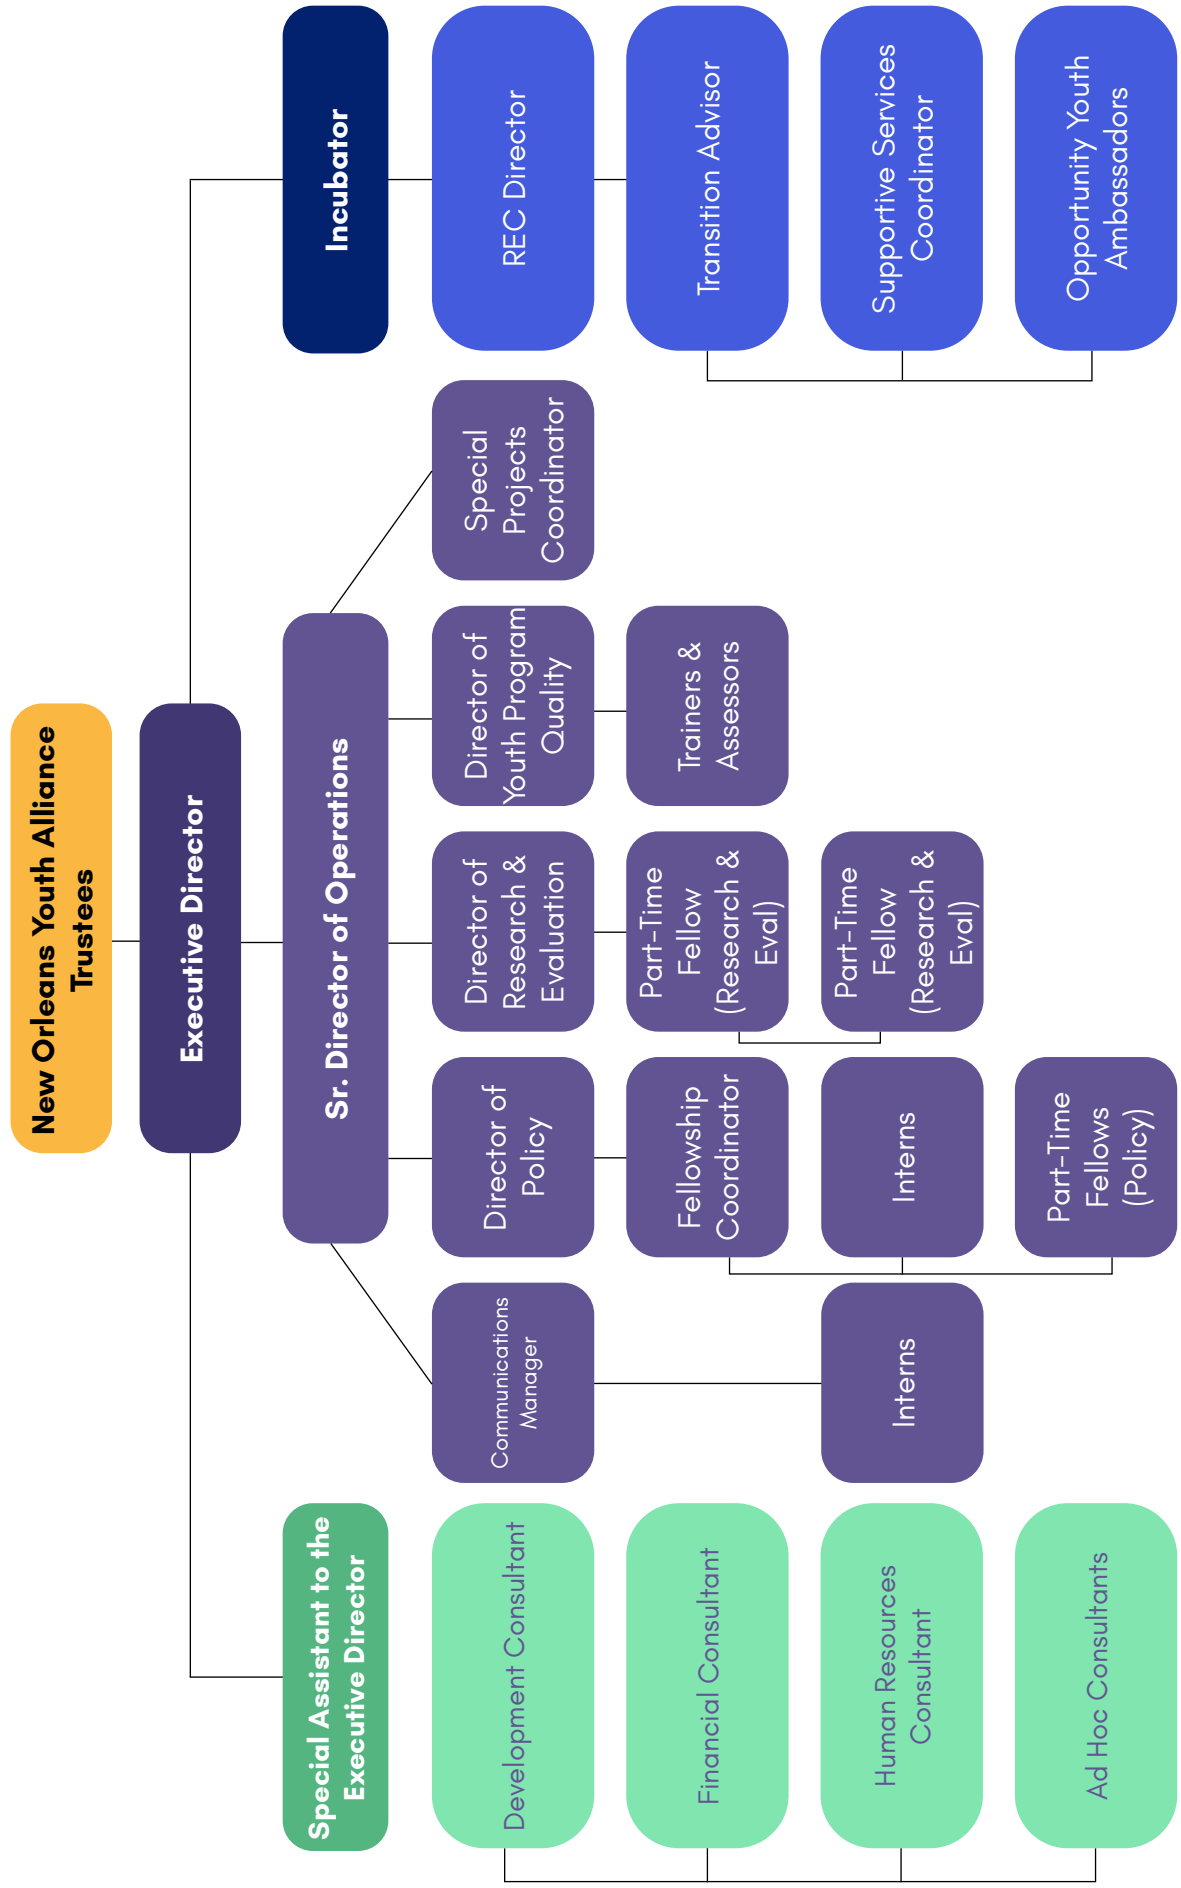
New Orleans Youth Alliance Trustees

Executive Director

Incubator

REC Director

Transition Advisor

Supportive Services Coordinator

Opportunity Youth Ambassadors

Sr. Director of Operations

Special Projects Coordinator

Director of Youth Program Quality

Trainers & Assessors

Director of Research & Evaluation

Part-Time Fellow (Research & Eval)

Part-Time Fellow (Research & Eval)

Director of Policy

Fellowship Coordinator

Interns

Part-Time Fellows (Policy)

Communications Manager

Interns

Special Assistant to the Executive Director

Development Consultant

Financial Consultant

Human Resources Consultant

Ad Hoc Consultants